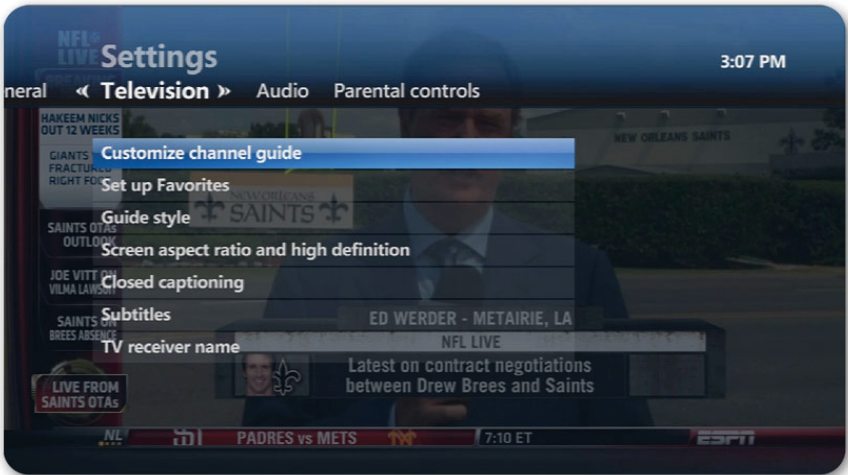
NFL LIVE Settings

3:07 PM

neral « Television » Audio Parental controls

HAKEEM NICKS OUT 12 WEEKS

GIANTS FRACTURED RIGHT FO

SAINTS OTAs OUTLOOK

JOE VITT ON VILMA LAWSUIT

SAINTS BREES ABSENCE

LIVE FROM SAINTS OTAs

NEW ORLEANS SAINTS

NEW ORLEANS SAINTS

Customize channel guide

Set up Favorites

Guide style

Screen aspect ratio and high definition

Closed captioning

Subtitles

TV receiver name

ED WERDER - METAIRIE, LA

NFL LIVE

Latest on contract negotiations between Drew Brees and Saints

NL PADRES vs METS 7:10 ET ESPN